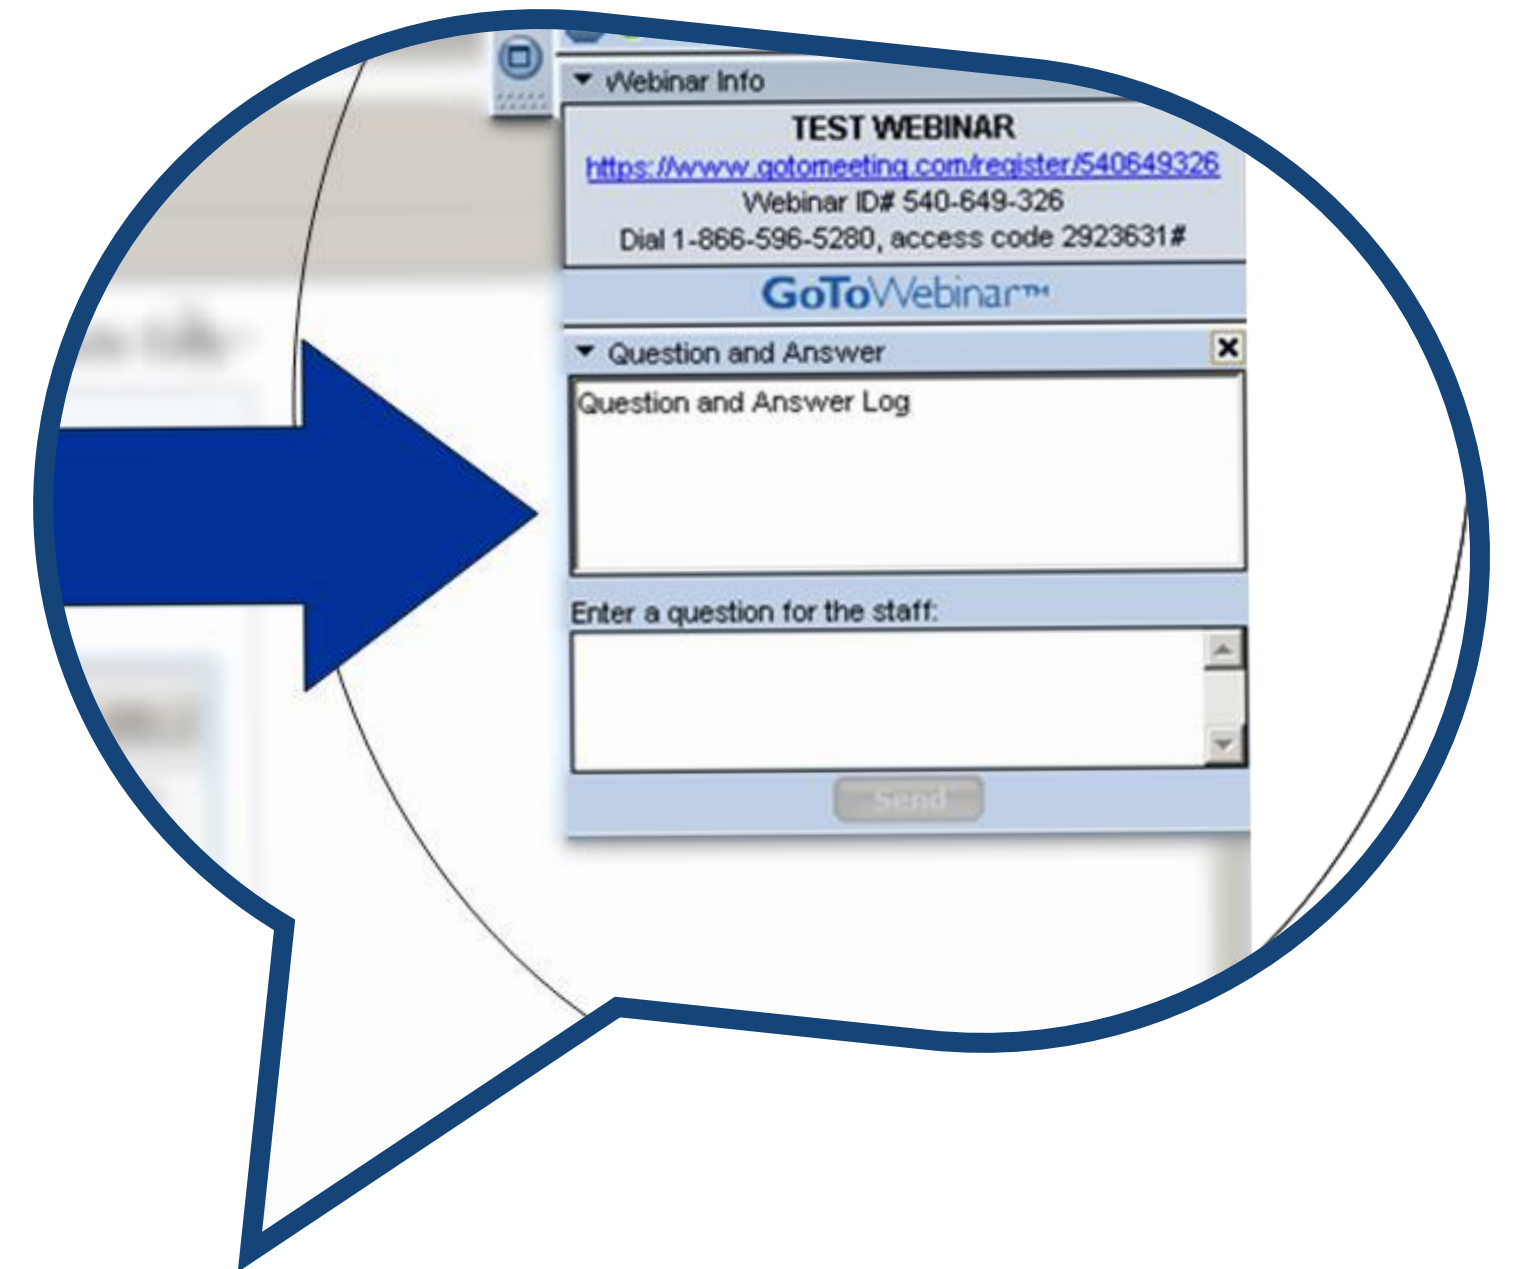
Webinar Info

TEST WEBINAR
https://www.gotomeeting.com/register/540649326
Webinar ID# 540-649-326
Dial 1-866-596-5280, access code 2923631#

GoToWebinar™

Question and Answer

Question and Answer Log

Enter a question for the staff:

Send